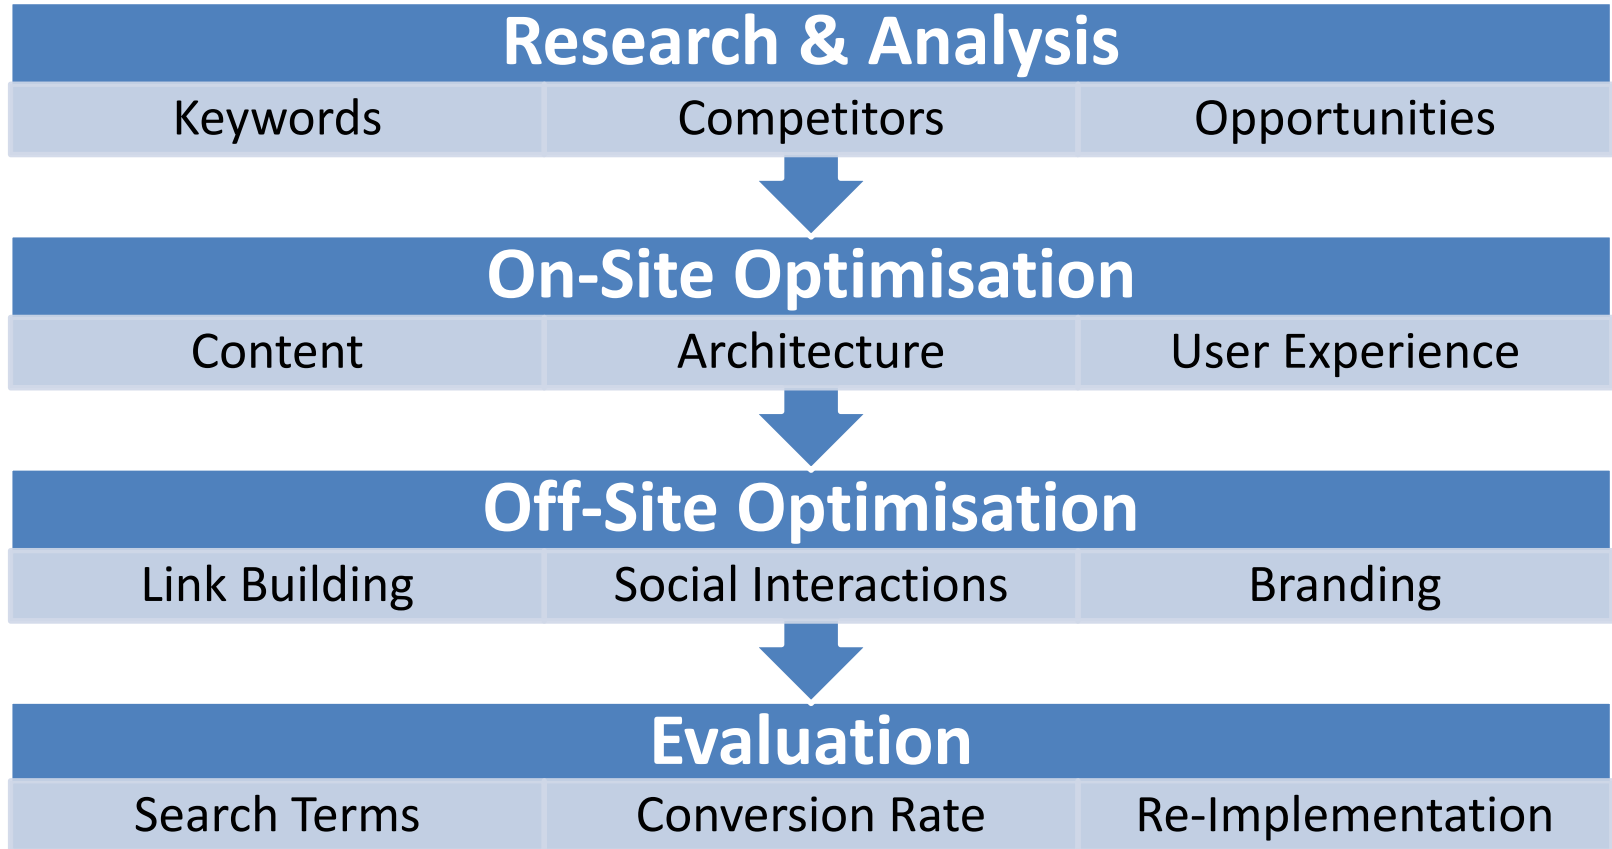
Research & Analysis

Keywords
Competitors
Opportunities

On-Site Optimisation

Content
Architecture
User Experience

Off-Site Optimisation

Link Building
Social Interactions
Branding

Evaluation

Search Terms
Conversion Rate
Re-Implementation